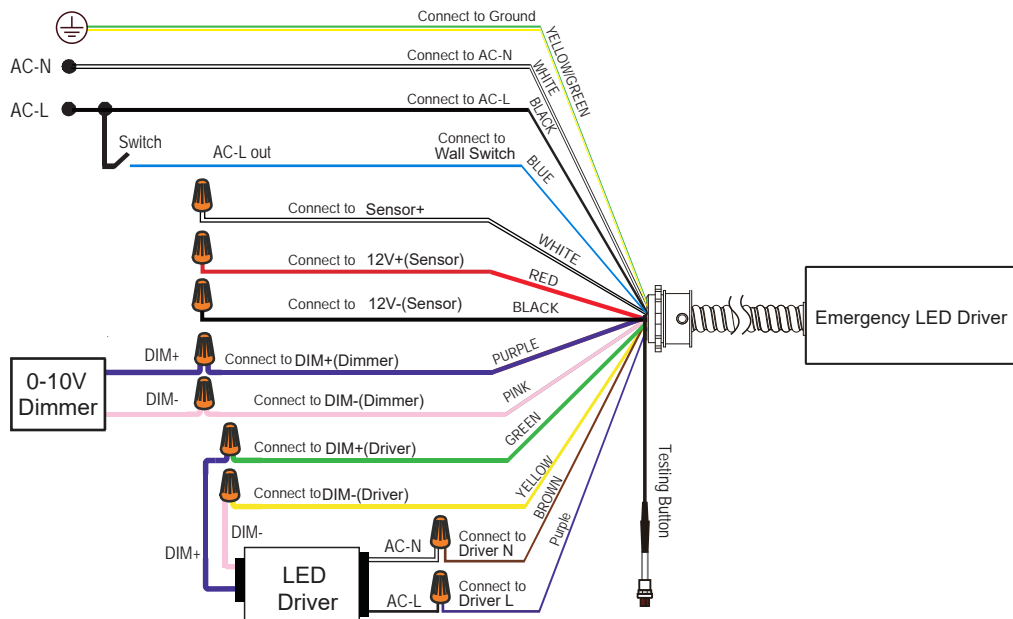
Connect to Ground
YELLOW/GREEN
AC-N
Connect to AC-N
WHITE
AC-L
Connect to AC-L
BLACK
Switch
AC-L out
Connect to Wall Switch
BLUE
Connect to Sensor+
WHITE
Connect to 12V+(Sensor)
RED
Connect to 12V-(Sensor)
BLACK
Emergency LED Driver
0-10V Dimmer
DIM+
Connect to DIM+(Dimmer)
PURPLE
DIM-
Connect to DIM-(Dimmer)
PINK
Connect to DIM+(Driver)
GREEN
Connect to DIM-(Driver)
YELLOW
BROWN
Testing Button
DIM-
DIM+
LED Driver
AC-N
Connect to Driver N
AC-L
Connect to Driver L
Purple